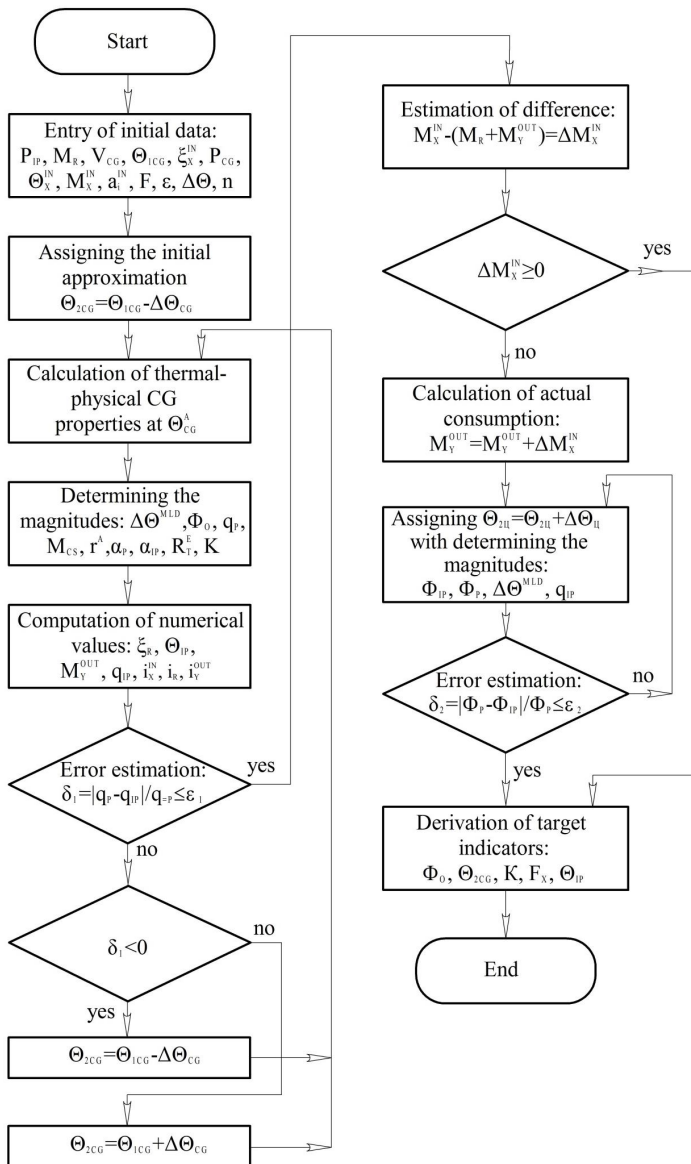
Start

Entry of initial data: $P_{IP}$, $M_R$, $V_{CG}$, $\Theta_{1CG}$, $\xi_X^{IN}$, $P_{CG}$, $\Theta_X^{IN}$, $M_X^{IN}$, $a_i^{IN}$, F, ε, ΔΘ, n

Assigning the initial approximation $\Theta_{2CG}=\Theta_{1CG}-\Delta\Theta_{CG}$

Calculation of thermal-physical CG properties at $\Theta_{CG}^{A}$

Determining the magnitudes: $\Delta\Theta^{MLD}$, $\Phi_O$, $q_P$, $M_{CS}$, $r^A$, $\alpha_P$, $\alpha_{IP}$, $R_T^E$, K

Computation of numerical values: $\xi_R$, $\Theta_{IP}$, $M_Y^{OUT}$, $q_{IP}$, $i_X^{IN}$, $i_R$, $i_Y^{OUT}$

Error estimation: $\delta_1=|q_P-q_{IP}|/q_{=P}\leq\varepsilon_1$

yes

no

$\delta_1<0$

no

yes

$\Theta_{2CG}=\Theta_{1CG}-\Delta\Theta_{CG}$

$\Theta_{2CG}=\Theta_{1CG}+\Delta\Theta_{CG}$

Estimation of difference: $M_X^{IN}-(M_R+M_Y^{OUT})=\Delta M_X^{IN}$

$\Delta M_X^{IN}\geq0$

yes

no

Calculation of actual consumption: $M_Y^{OUT}=M_Y^{OUT}+\Delta M_X^{IN}$

Assigning $\Theta_{2Ц}=\Theta_{2Ц}+\Delta\Theta_Ц$ with determining the magnitudes: $\Phi_{IP}$, $\Phi_P$, $\Delta\Theta^{MLD}$, $q_{IP}$

Error estimation: $\delta_2=|\Phi_P-\Phi_{IP}|/\Phi_P\leq\varepsilon_2$

no

yes

Derivation of target indicators: $\Phi_O$, $\Theta_{2CG}$, K, $F_X$, $\Theta_{IP}$

End